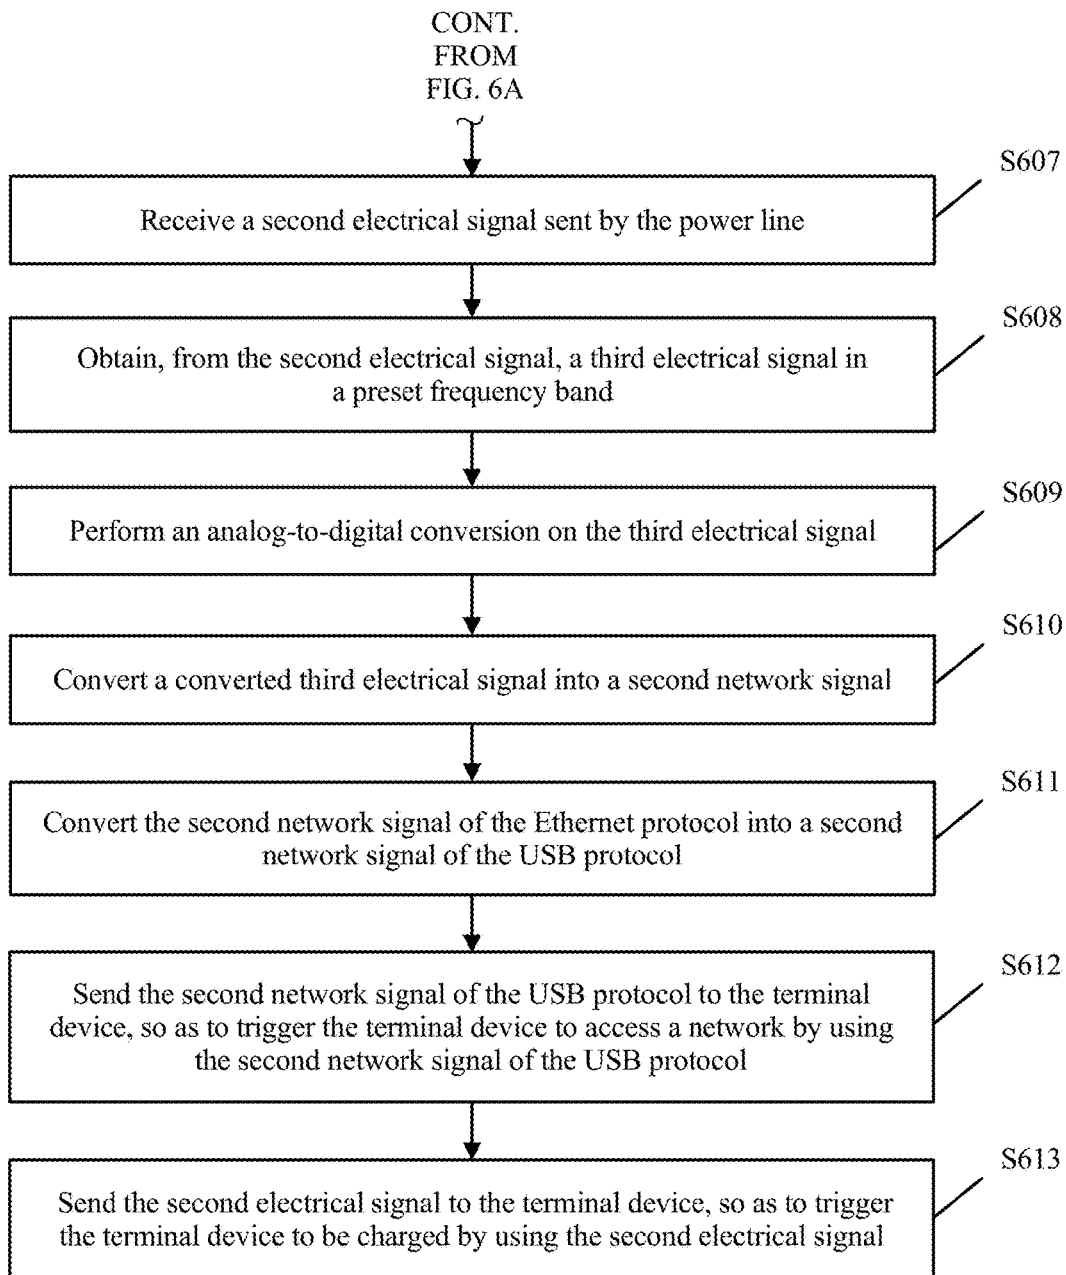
CONT. FROM FIG. 6A

S607

Receive a second electrical signal sent by the power line

S608

Obtain, from the second electrical signal, a third electrical signal in a preset frequency band

S609

Perform an analog-to-digital conversion on the third electrical signal

S610

Convert a converted third electrical signal into a second network signal

S611

Convert the second network signal of the Ethernet protocol into a second network signal of the USB protocol

S612

Send the second network signal of the USB protocol to the terminal device, so as to trigger the terminal device to access a network by using the second network signal of the USB protocol

S613

Send the second electrical signal to the terminal device, so as to trigger the terminal device to be charged by using the second electrical signal